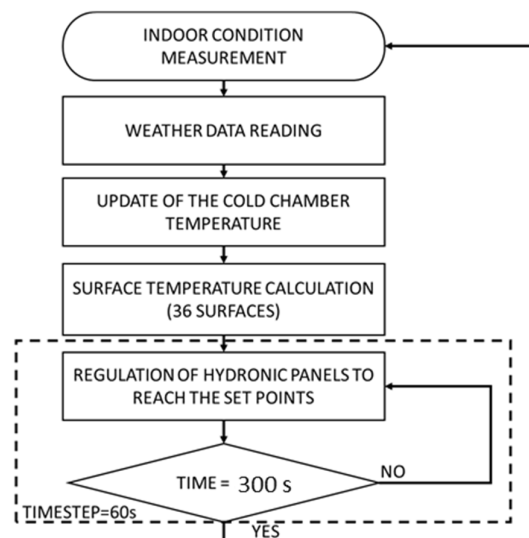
INDOOR CONDITION MEASUREMENT

WEATHER DATA READING

UPDATE OF THE COLD CHAMBER TEMPERATURE

SURFACE TEMPERATURE CALCULATION (36 SURFACES)

REGULATION OF HYDRONIC PANELS TO REACH THE SET POINTS

TIME = 300 s

NO

TIMESTEP=60s

YES